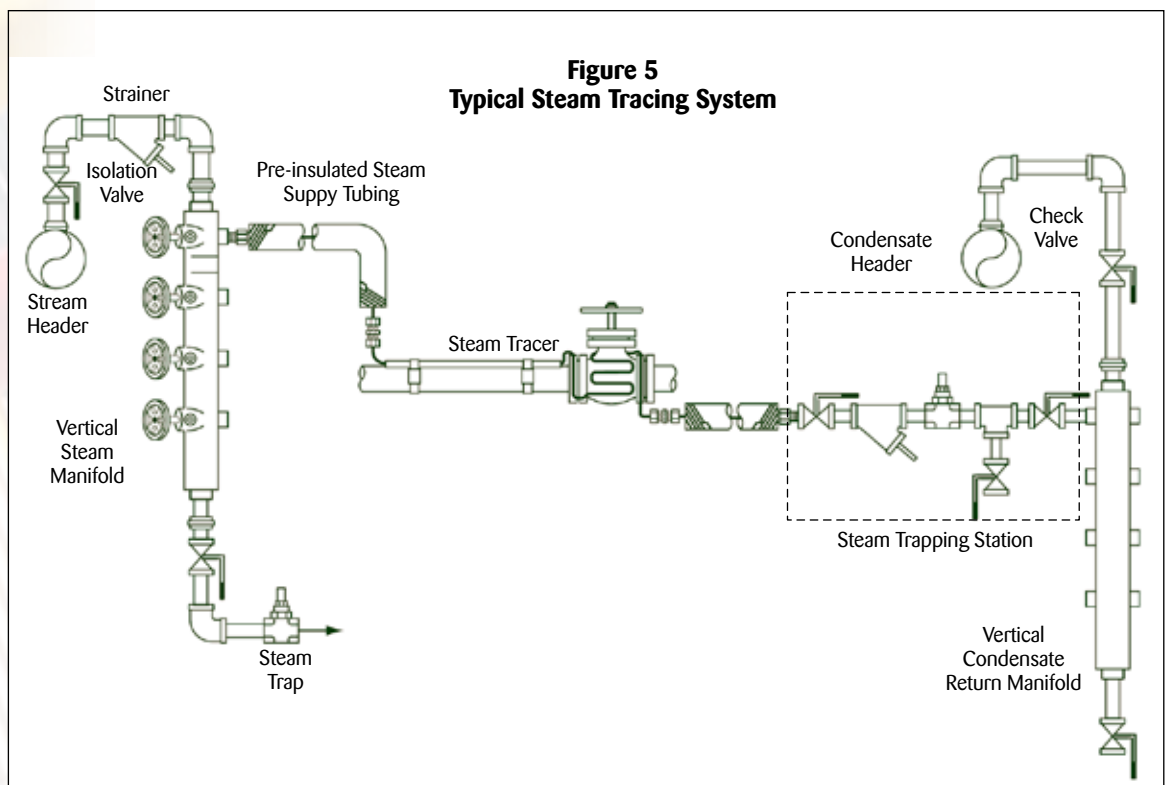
**Figure 5**
**Typical Steam Tracing System**

Strainer

Isolation Valve

Pre-insulated Steam Suppy Tubing

Stream Header

Vertical Steam Manifold

Steam Tracer

Condensate Header

Check Valve

Steam Trapping Station

Steam Trap

Vertical Condensate Return Manifold